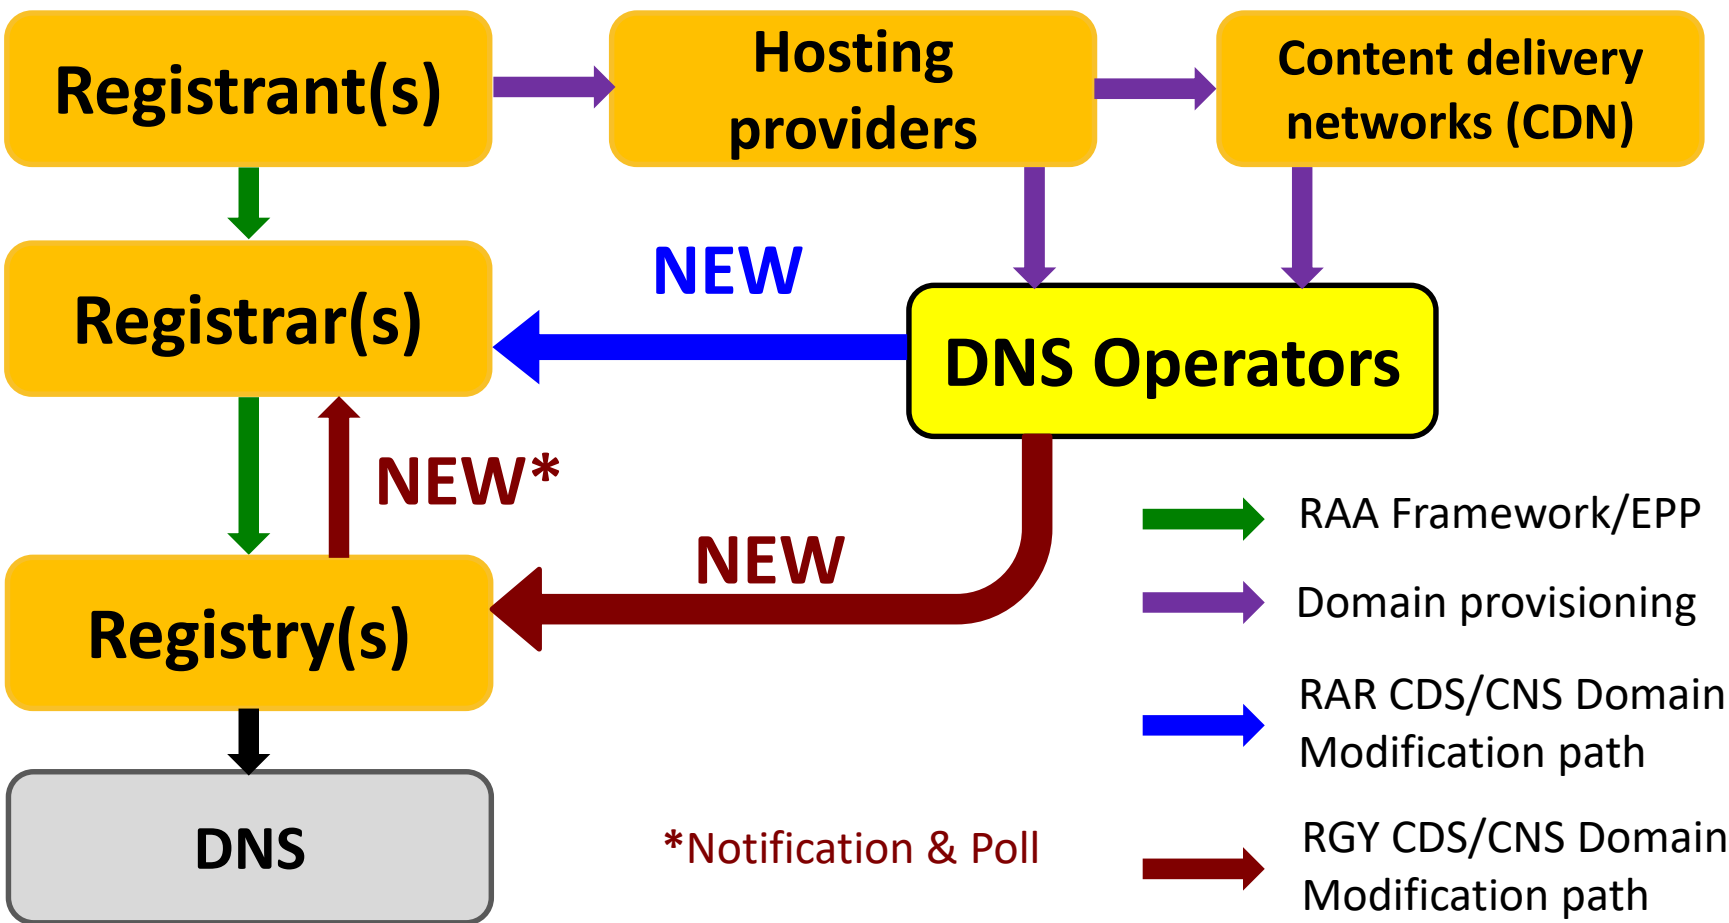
Registrant(s)

Hosting providers

Content delivery networks (CDN)

Registrar(s)

NEW

DNS Operators

NEW*

NEW

Registry(s)

DNS

RAA Framework/EPP

Domain provisioning

RAR CDS/CNS Domain Modification path

*Notification & Poll

RGY CDS/CNS Domain Modification path